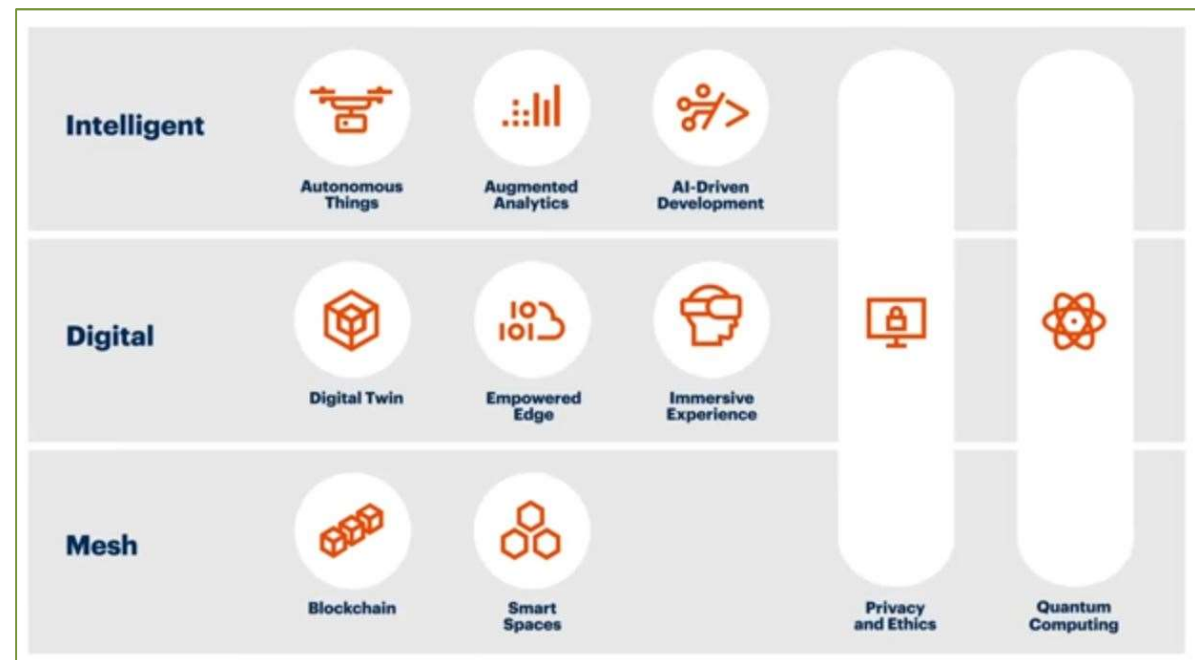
Intelligent

Autonomous Things

Augmented Analytics

AI-Driven Development

Digital

Digital Twin

10
101

Empowered Edge

Immersive Experience

Mesh

Blockchain

Smart Spaces

Privacy and Ethics

Quantum Computing